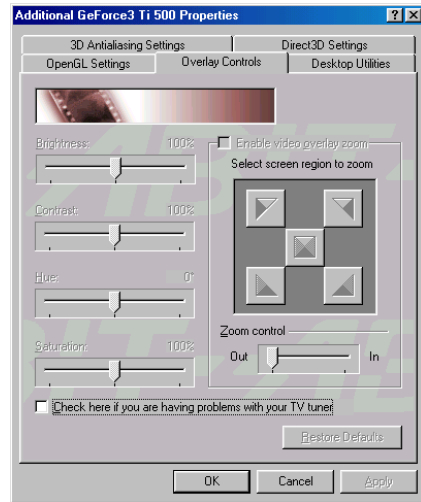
Additional GeForce3 Ti 500 Properties

?
X

3D Antialiasing Settings
Direct3D Settings
OpenGL Settings
Overlay Controls
Desktop Utilities

Brightness:
100%

Contrast:
100%

Hue:
0°

Saturation:
100%

Enable video overlay zoom

Select screen region to zoom

Zoom control

Out
In

Check here if you are having problems with your TV tuner

Restore Defaults

OK
Cancel
Apply